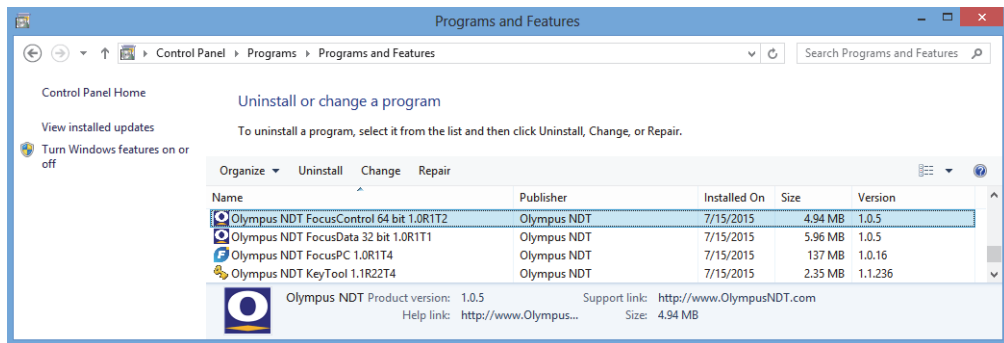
Programs and Features

Control Panel › Programs › Programs and Features

Search Programs and Features

Control Panel Home

View installed updates

Turn Windows features on or off

Uninstall or change a program

To uninstall a program, select it from the list and then click Uninstall, Change, or Repair.

Organize ▾ Uninstall Change Repair

| Name | Publisher | Installed On | Size | Version |
|---|---|---|---|---|
| Olympus NDT FocusControl 64 bit 1.0R1T2 | Olympus NDT | 7/15/2015 | 4.94 MB | 1.0.5 |
| Olympus NDT FocusData 32 bit 1.0R1T1 | Olympus NDT | 7/15/2015 | 5.96 MB | 1.0.5 |
| Olympus NDT FocusPC 1.0R1T4 | Olympus NDT | 7/15/2015 | 137 MB | 1.0.16 |
| Olympus NDT KeyTool 1.1R22T4 | Olympus NDT | 7/15/2015 | 2.35 MB | 1.1.236 |

Olympus NDT Product version: 1.0.5 Support link: http://www.OlympusNDT.com
Help link: http://www.Olympus... Size: 4.94 MB